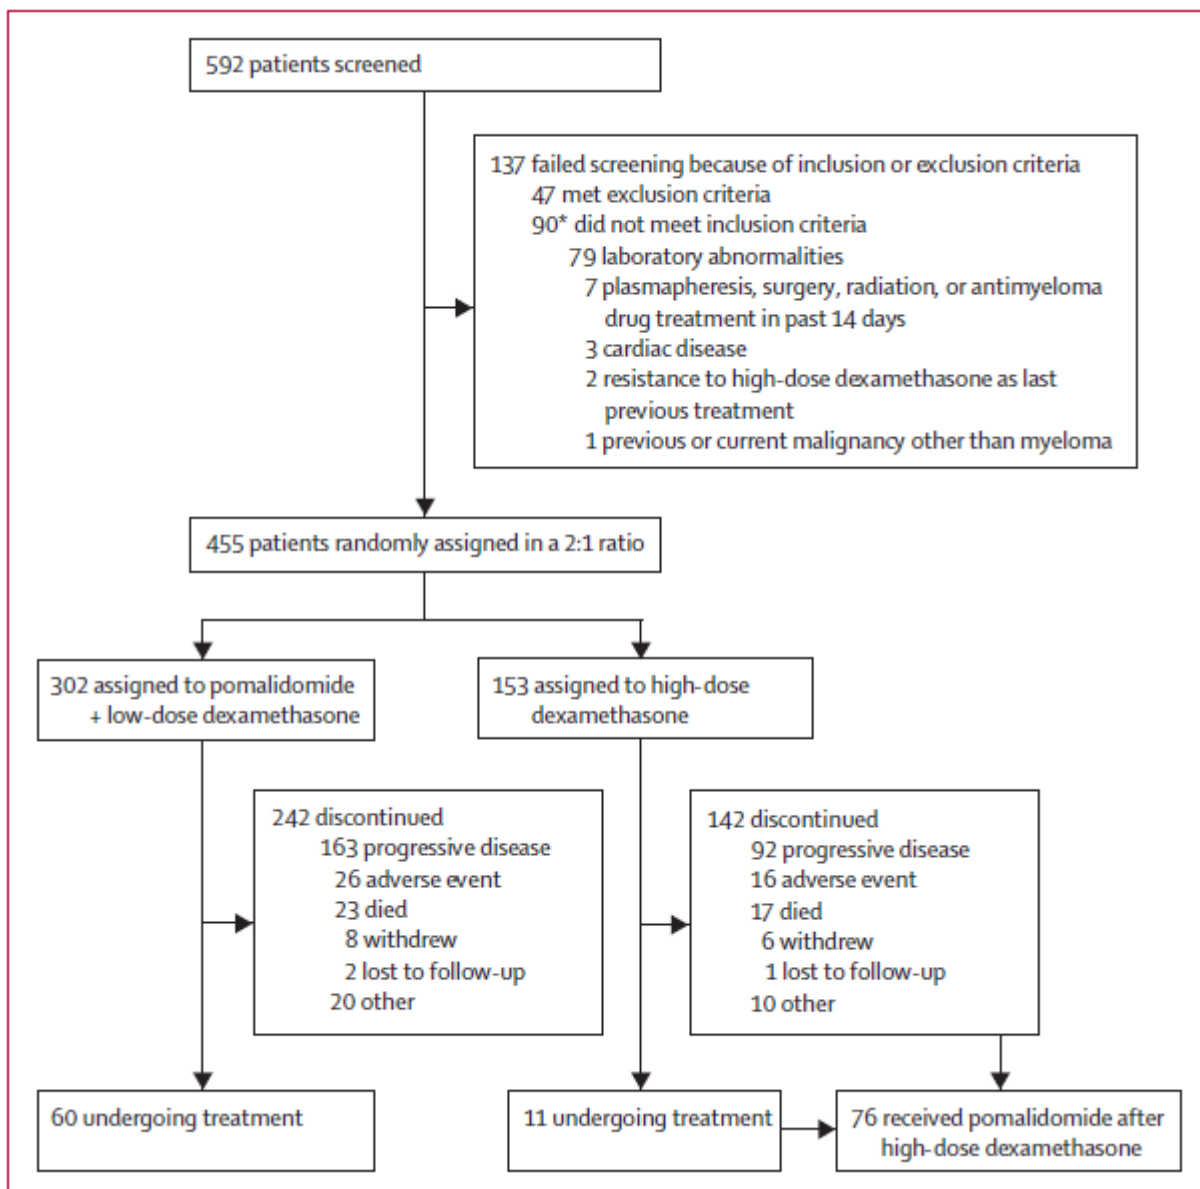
592 patients screened

137 failed screening because of inclusion or exclusion criteria
47 met exclusion criteria
90* did not meet inclusion criteria
79 laboratory abnormalities
7 plasmapheresis, surgery, radiation, or antimyeloma drug treatment in past 14 days
3 cardiac disease
2 resistance to high-dose dexamethasone as last previous treatment
1 previous or current malignancy other than myeloma

455 patients randomly assigned in a 2:1 ratio

302 assigned to pomalidomide + low-dose dexamethasone

153 assigned to high-dose dexamethasone

242 discontinued
163 progressive disease
26 adverse event
23 died
8 withdrew
2 lost to follow-up
20 other

142 discontinued
92 progressive disease
16 adverse event
17 died
6 withdrew
1 lost to follow-up
10 other

60 undergoing treatment

11 undergoing treatment

76 received pomalidomide after high-dose dexamethasone